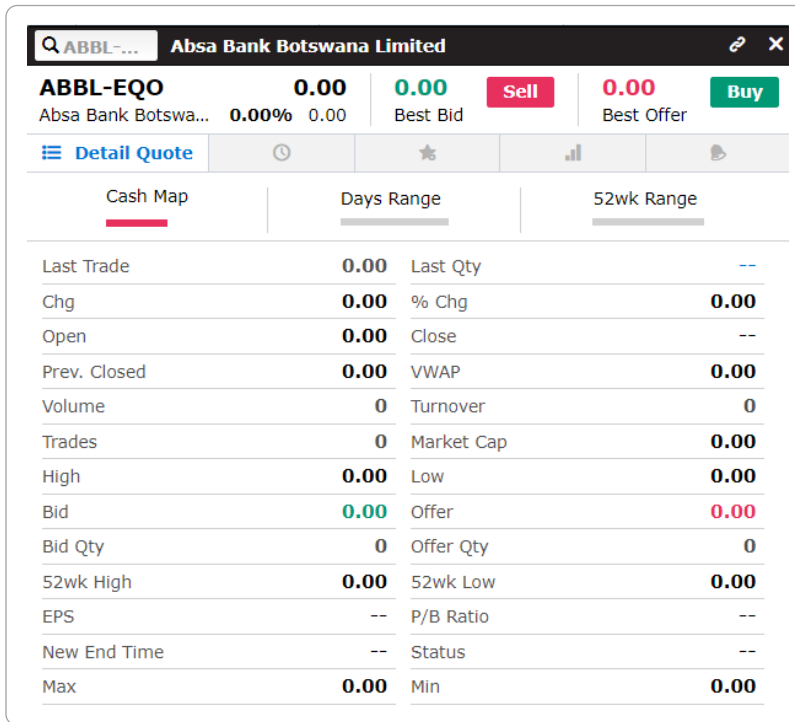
ABBL-... Absa Bank Botswana Limited

ABBL-EQO 0.00
Absa Bank Botswa... 0.00% 0.00

0.00
Best Bid

Sell

0.00
Best Offer

Buy

Detail Quote

Cash Map
Days Range
52wk Range

| Last Trade | 0.00 | Last Qty | -- |
|---|---|---|---|
| Chg | 0.00 | % Chg | 0.00 |
| Open | 0.00 | Close | -- |
| Prev. Closed | 0.00 | VWAP | 0.00 |
| Volume | 0 | Turnover | 0 |
| Trades | 0 | Market Cap | 0.00 |
| High | 0.00 | Low | 0.00 |
| Bid | 0.00 | Offer | 0.00 |
| Bid Qty | 0 | Offer Qty | 0 |
| 52wk High | 0.00 | 52wk Low | 0.00 |
| EPS | -- | P/B Ratio | -- |
| New End Time | -- | Status | -- |
| Max | 0.00 | Min | 0.00 |